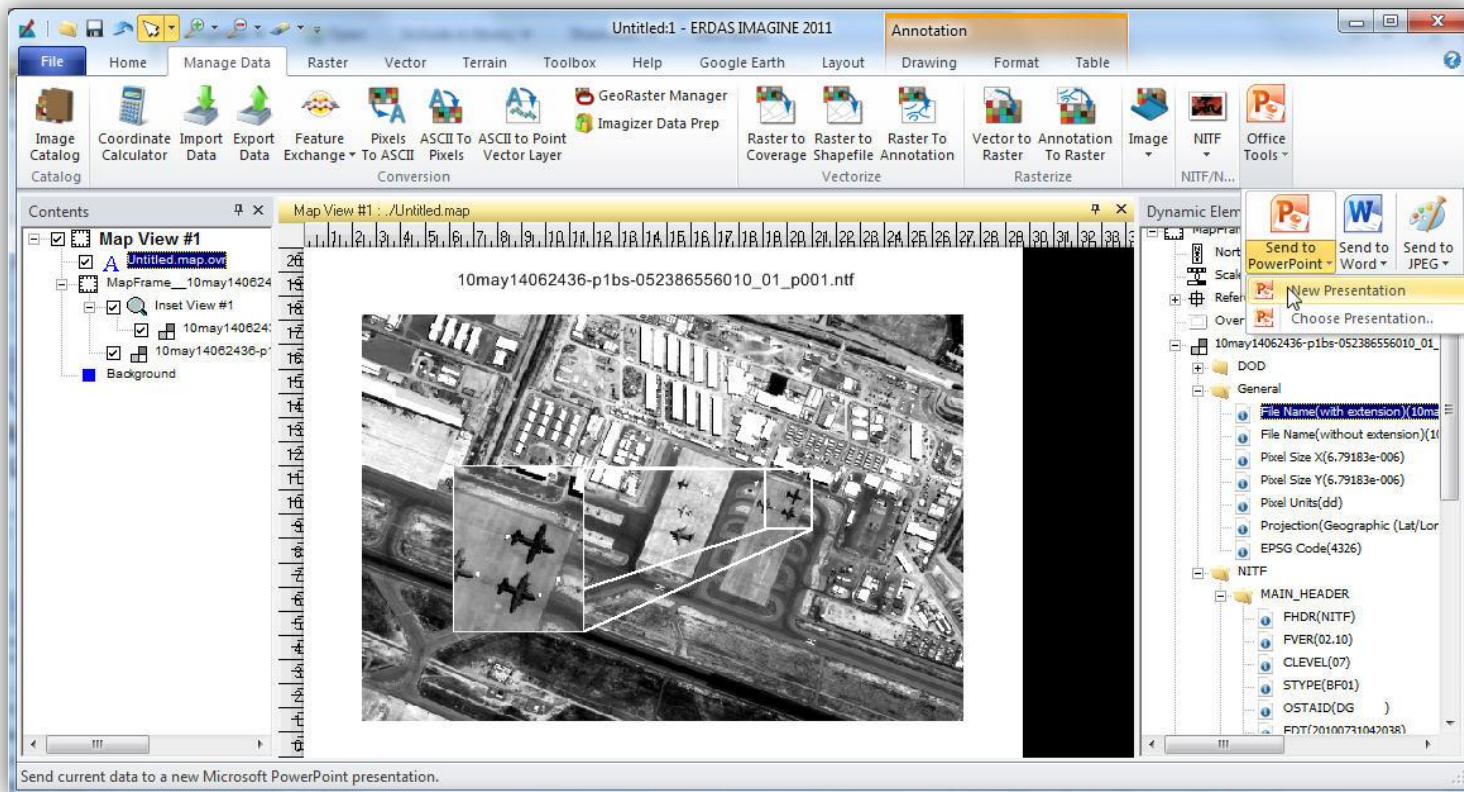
Untitled:1 - ERDAS IMAGINE 2011

Annotation

File Home Manage Data Raster Vector Terrain Toolbox Help Google Earth Layout Drawing Format Table

Image Catalog
Catalog

Coordinate Calculator Import Data Export Data Feature Exchange Pixels To ASCII ASCII To Pixels ASCII to Point Vector Layer GeoRaster Manager Imagizer Data Prep
Conversion

Raster to Coverage Raster to Shapefile Raster To Annotation
Vectorize

Vector to Raster Annotation To Raster
Rasterize

Image NITF Office Tools
NITF/N...

Contents

Map View #1
Untitled.map.ovr
MapFrame__10may140624
Inset View #1
10may140624
10may14062436-p1
Background

Map View #1 : ./Untitled.map

10may14062436-p1bs-052386556010_01_p001.ntf

Dynamic Elem

Send to PowerPoint Send to Word Send to JPEG

New Presentation
Choose Presentation...

MapFran
Nort
Scal
Refer
Over
10may14062436-p1bs-052386556010_01_
DOD
General
File Name(with extension)(10ma
File Name(without extension)(10
Pixel Size X(6.79183e-006)
Pixel Size Y(6.79183e-006)
Pixel Units(dd)
Projection(Geographic (Lat/Lon
EPSG Code(4326)
NITF
MAIN_HEADER
FHDR(NITF)
FVER(02.10)
CLEVEL(07)
STYPE(BF01)
OSTAID(DG )
FDT(20100731042038)

Send current data to a new Microsoft PowerPoint presentation.